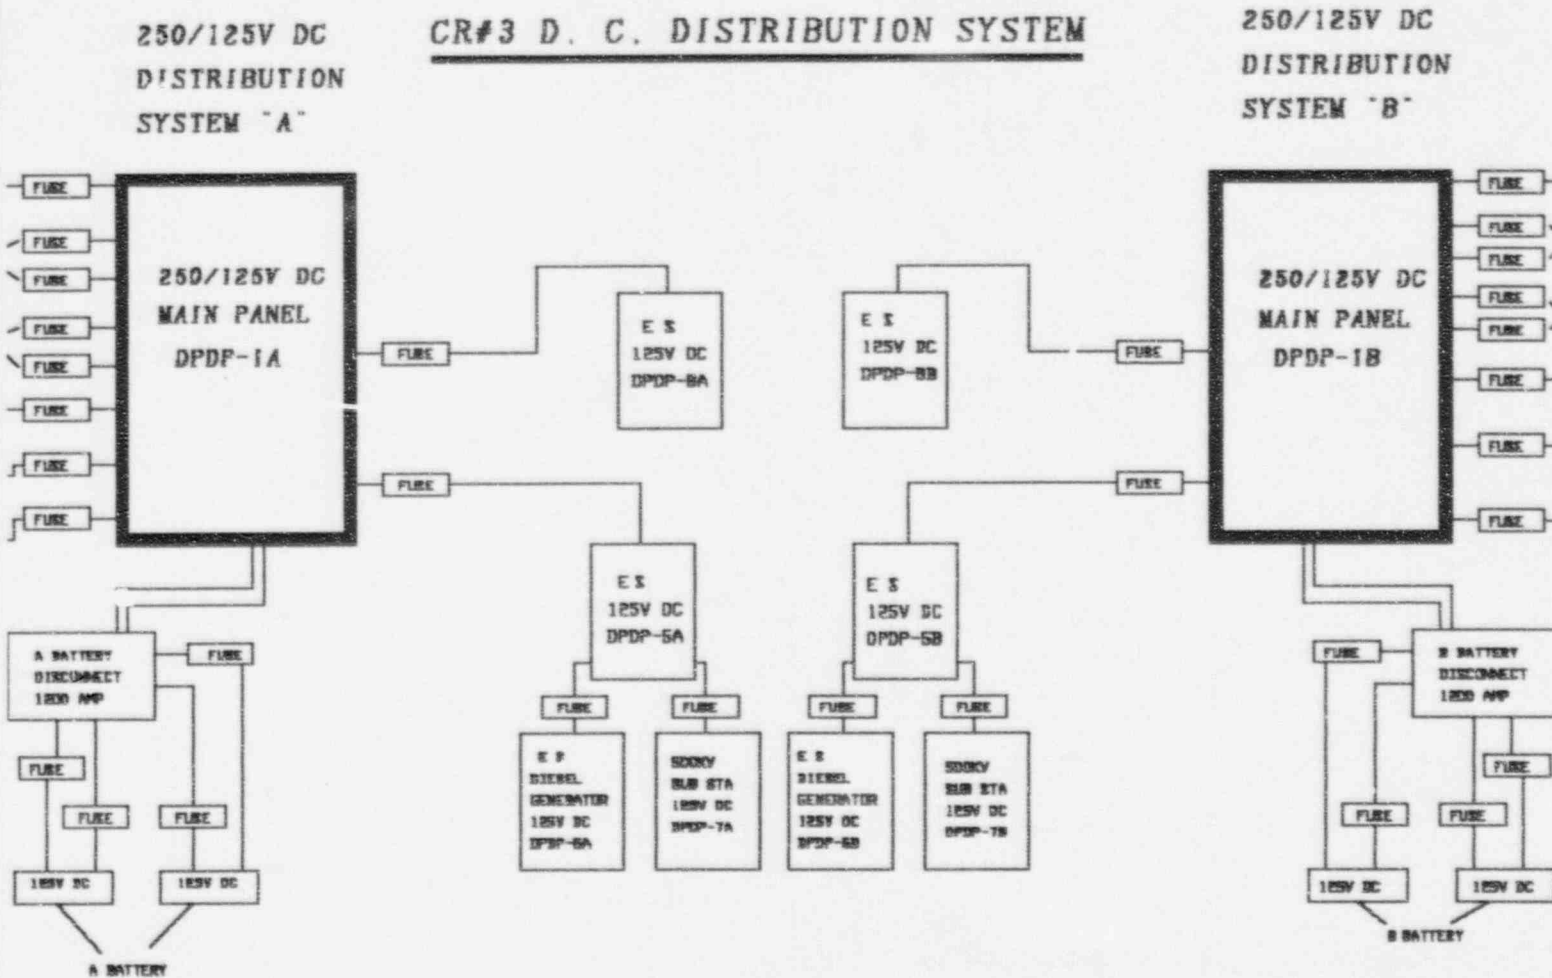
250/125V DC DISTRIBUTION SYSTEM "A"

CR#3 D. C. DISTRIBUTION SYSTEM

250/125V DC DISTRIBUTION SYSTEM "B"

FUSE
FUSE
FUSE
FUSE
FUSE
FUSE
FUSE
FUSE

250/125V DC MAIN PANEL DPDP-1A

FUSE

E S 125V DC DPDP-8A

E S 125V DC DPDP-8B

FUSE

250/125V DC MAIN PANEL DPDP-1B

FUSE
FUSE
FUSE
FUSE
FUSE
FUSE
FUSE
FUSE

FUSE

FUSE

E S 125V DC DPDP-5A

E S 125V DC DPDP-5B

A BATTERY DISCONNECT 1200 AMP

FUSE

FUSE
FUSE

FUSE
FUSE

E P DIESEL GENERATOR 125V DC DPDP-6A

SOOKY SUB STA 125V DC DPDP-7A

E S DIESEL GENERATOR 125V DC DPDP-6B

SOOKY SUB STA 125V DC DPDP-7B

FUSE

B BATTERY DISCONNECT 1200 AMP

FUSE

FUSE
FUSE

FUSE
FUSE

125V DC
125V DC

A BATTERY

125V DC
125V DC

B BATTERY